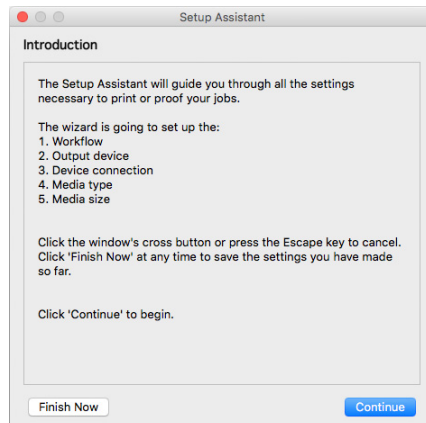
Setup Assistant

Introduction

The Setup Assistant will guide you through all the settings necessary to print or proof your jobs.

The wizard is going to set up the:
1. Workflow
2. Output device
3. Device connection
4. Media type
5. Media size

Click the window's cross button or press the Escape key to cancel. Click 'Finish Now' at any time to save the settings you have made so far.

Click 'Continue' to begin.

Finish Now

Continue